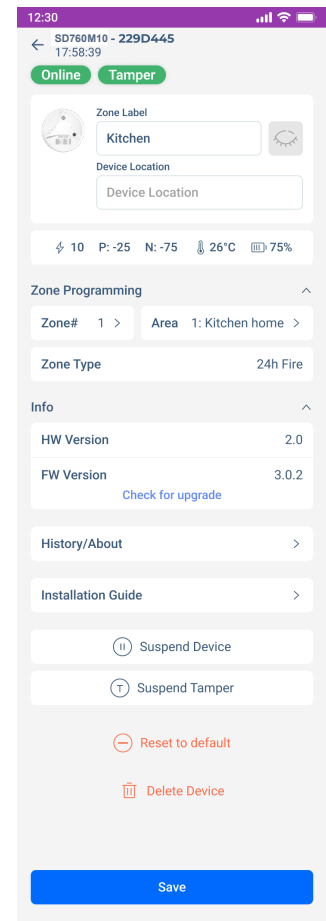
12:30

SD760M10 - 229D445
17:58:39

Online Tamper

Zone Label
Kitchen

Device Location
Device Location

10 P: -25 N: -75 26°C 75%

Zone Programming

Zone# 1 >
Area 1: Kitchen home >

Zone Type 24h Fire

Info

HW Version 2.0

FW Version 3.0.2
Check for upgrade

History/About >

Installation Guide >

Suspend Device

Suspend Tamper

Reset to default

Delete Device

Save